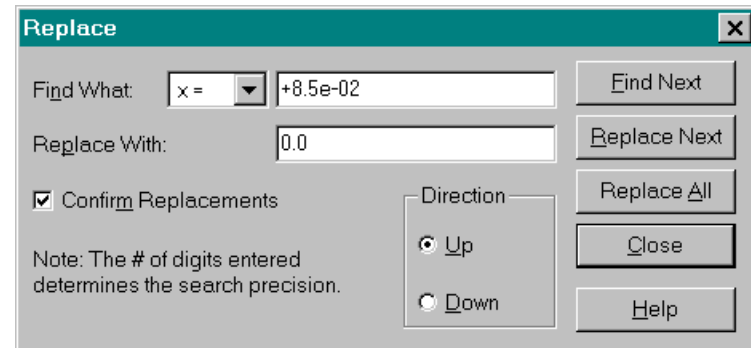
Replace

Find What: x = +8.5e-02

Replace With: 0.0

Confirm Replacements

Note: The # of digits entered determines the search precision.

Direction

Up

Down

Find Next

Replace Next

Replace All

Close

Help